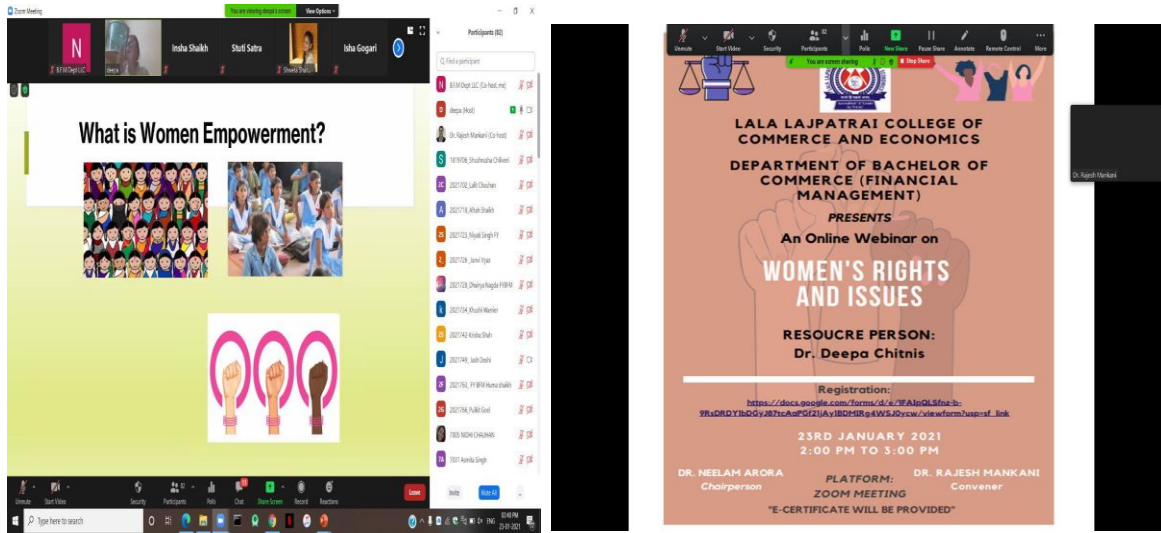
Zoom Meeting

You are viewing deepa's screen View Options

N
BFM Dept LLC
deepa
Insha Shaikh
Stuti Satra
Shweta Shaikh
Isha Gogari

Participants (82)

Find a participant

B.F.M Dept LLC (Co-host, me)
deepa (Host)
Dr. Rajesh Mankani (Co-host)
1819708_Shubhradha Chilkeri
2021702_Lalit Chauhan
2021718_Aftab Shaikh
2021723_Nayak Singh FY
2021729_Janvi Vyas
2021728_Dhairya Nagda FYBFM
2021734_Khushi Wanker
2021742 Krisha Shah
2021749_Jash Doshi
2021763_FY BFM Huma shaikh
2021766_Pulkit Goel
7005 NIDHI CHAUHAN
7031 Asmita Singh

What is Women Empowerment?

Unmute Start Video Security Participants 82 Polls Chat Share Screen Record Reactions Leave

Invite Mute All

Type here to search

ENG 02:48 PM 23-01-2021

Unmute Start Video Security Participants 82 Polls New Share Pause Share Annotate Remote Control More

You are screen sharing Stop Share

LALA LAJPATRAI COLLEGE OF COMMERCE AND ECONOMICS

DEPARTMENT OF BACHELOR OF COMMERCE (FINANCIAL MANAGEMENT)

PRESENTS

An Online Webinar on

WOMEN'S RIGHTS AND ISSUES

RESOUCRE PERSON:
Dr. Deepa Chitnis

Registration:
https://docs.google.com/forms/d/e/1FAIpQLSfnz-b-9RsDRDY1bDGyJ87tcAoPGf21jAy1BDMIRg4WSJ0ycw/viewform?usp=sf_link

23RD JANUARY 2021
2:00 PM TO 3:00 PM

DR. NEELAM ARORA
Chairperson

PLATFORM:
ZOOM MEETING

DR. RAJESH MANKANI
Convener

"E-CERTIFICATE WILL BE PROVIDED"

Dr. Rajesh Mankani